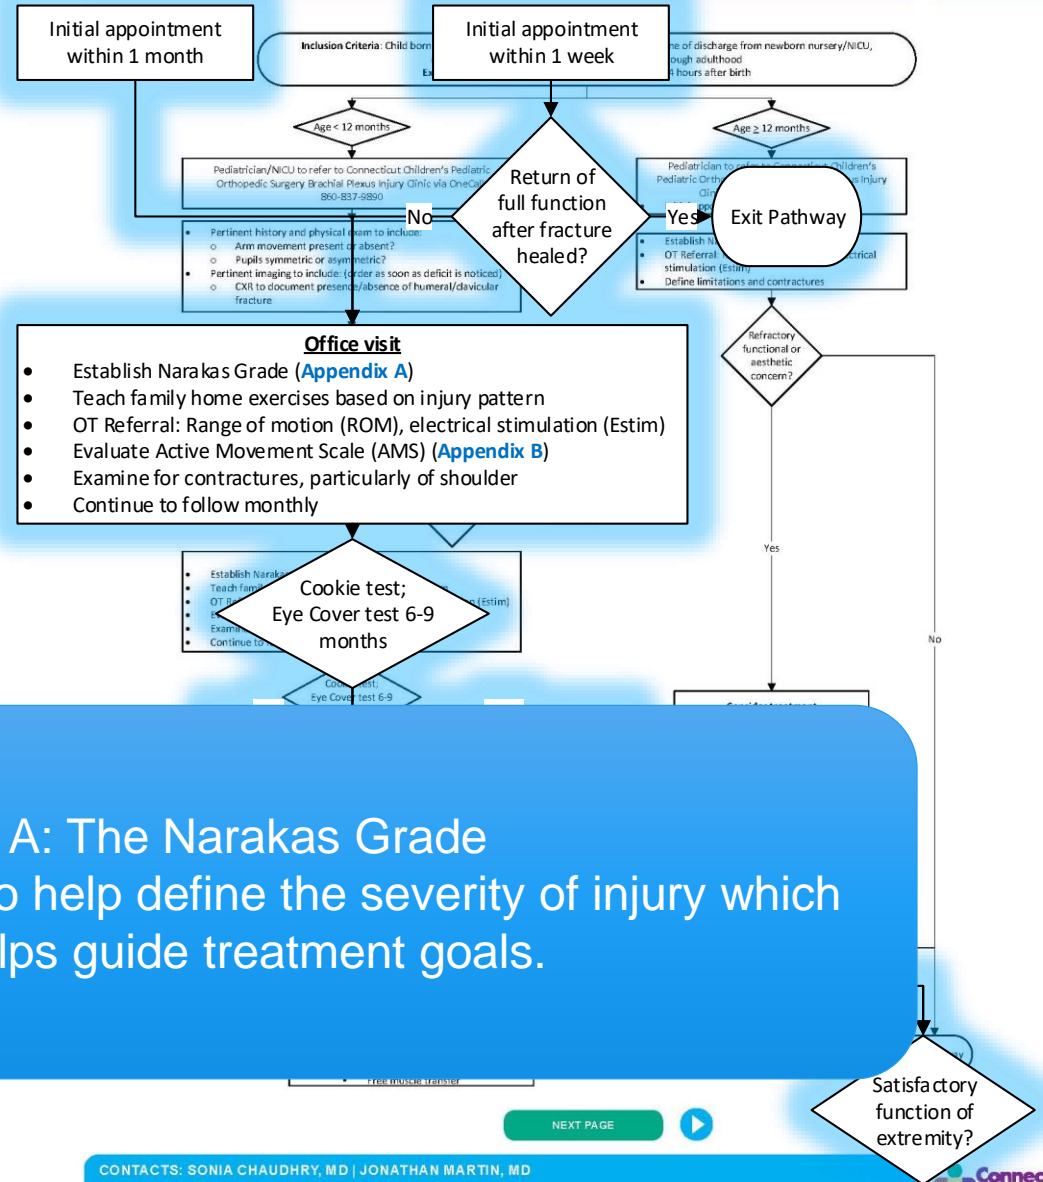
Initial appointment within 1 month

Initial appointment within 1 week

Inclusion Criteria: Child born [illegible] of discharge from newborn nursery/NICU, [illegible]ough adulthood
Ex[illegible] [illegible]4 hours after birth

Age < 12 months

Age ≥ 12 months

Pediatrician/NICU to refer to Connecticut Children's Pediatric Orthopedic Surgery Brachial Plexus Injury Clinic via OneCa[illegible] 860-837-9890

Return of full function after fracture healed?

No

Yes

Exit Pathway

Pediatrician to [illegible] Connecticut Children's Pediatric Ortho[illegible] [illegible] Injury Clin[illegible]

• Pertinent history and physical exam to include:
o Arm movement present or absent?
o Pupils symmetric or asymmetric?
• Pertinent imaging to include: (order as soon as deficit is noticed)
o CXR to document presence/absence of humeral/clavicular fracture

• Establish N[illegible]
• OT Referral: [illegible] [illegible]ctrical stimulation (Estim)
• Define limitations and contractures

Office visit
• Establish Narakas Grade (Appendix A)
• Teach family home exercises based on injury pattern
• OT Referral: Range of motion (ROM), electrical stimulation (Estim)
• Evaluate Active Movement Scale (AMS) (Appendix B)
• Examine for contractures, particularly of shoulder
• Continue to follow monthly

Refractory functional or aesthetic concern?

Yes

No

• Establish Naraka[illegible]
• Teach fam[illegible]
• OT R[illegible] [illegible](Estim)
• E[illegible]
• Exam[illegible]
• Continue to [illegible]

Cookie test;
Eye Cover test 6-9 months

Coo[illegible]
Eye Cove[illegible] test 6-9

A: The Narakas Grade
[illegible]o help define the severity of injury which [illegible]lps guide treatment goals.

• Free muscle transfer

Satisfactory function of extremity?

NEXT PAGE

CONTACTS: SONIA CHAUDHRY, MD | JONATHAN MARTIN, MD

Connec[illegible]